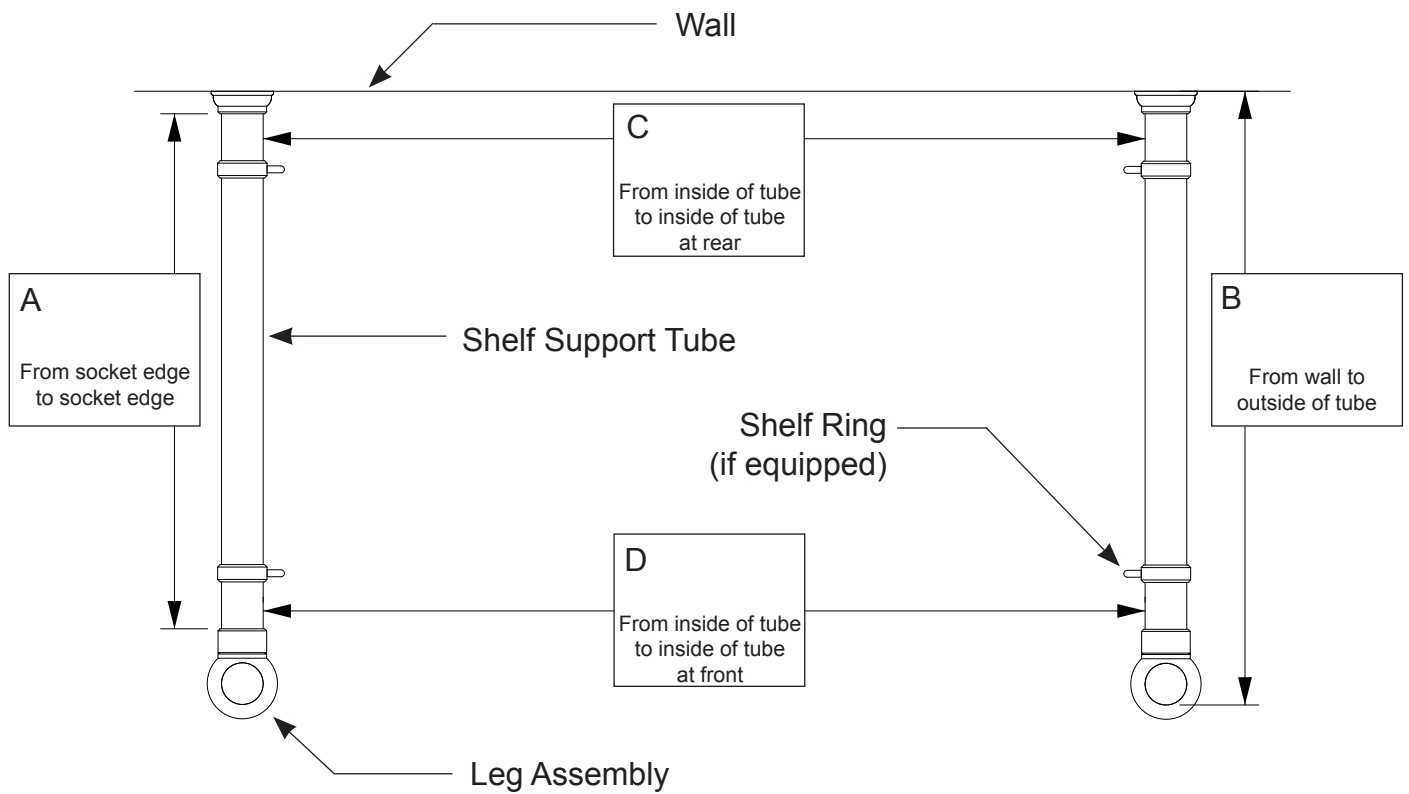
Wall

C

From inside of tube to inside of tube at rear

A

From socket edge to socket edge

Shelf Support Tube

B

From wall to outside of tube

Shelf Ring (if equipped)

D

From inside of tube to inside of tube at front

Leg Assembly